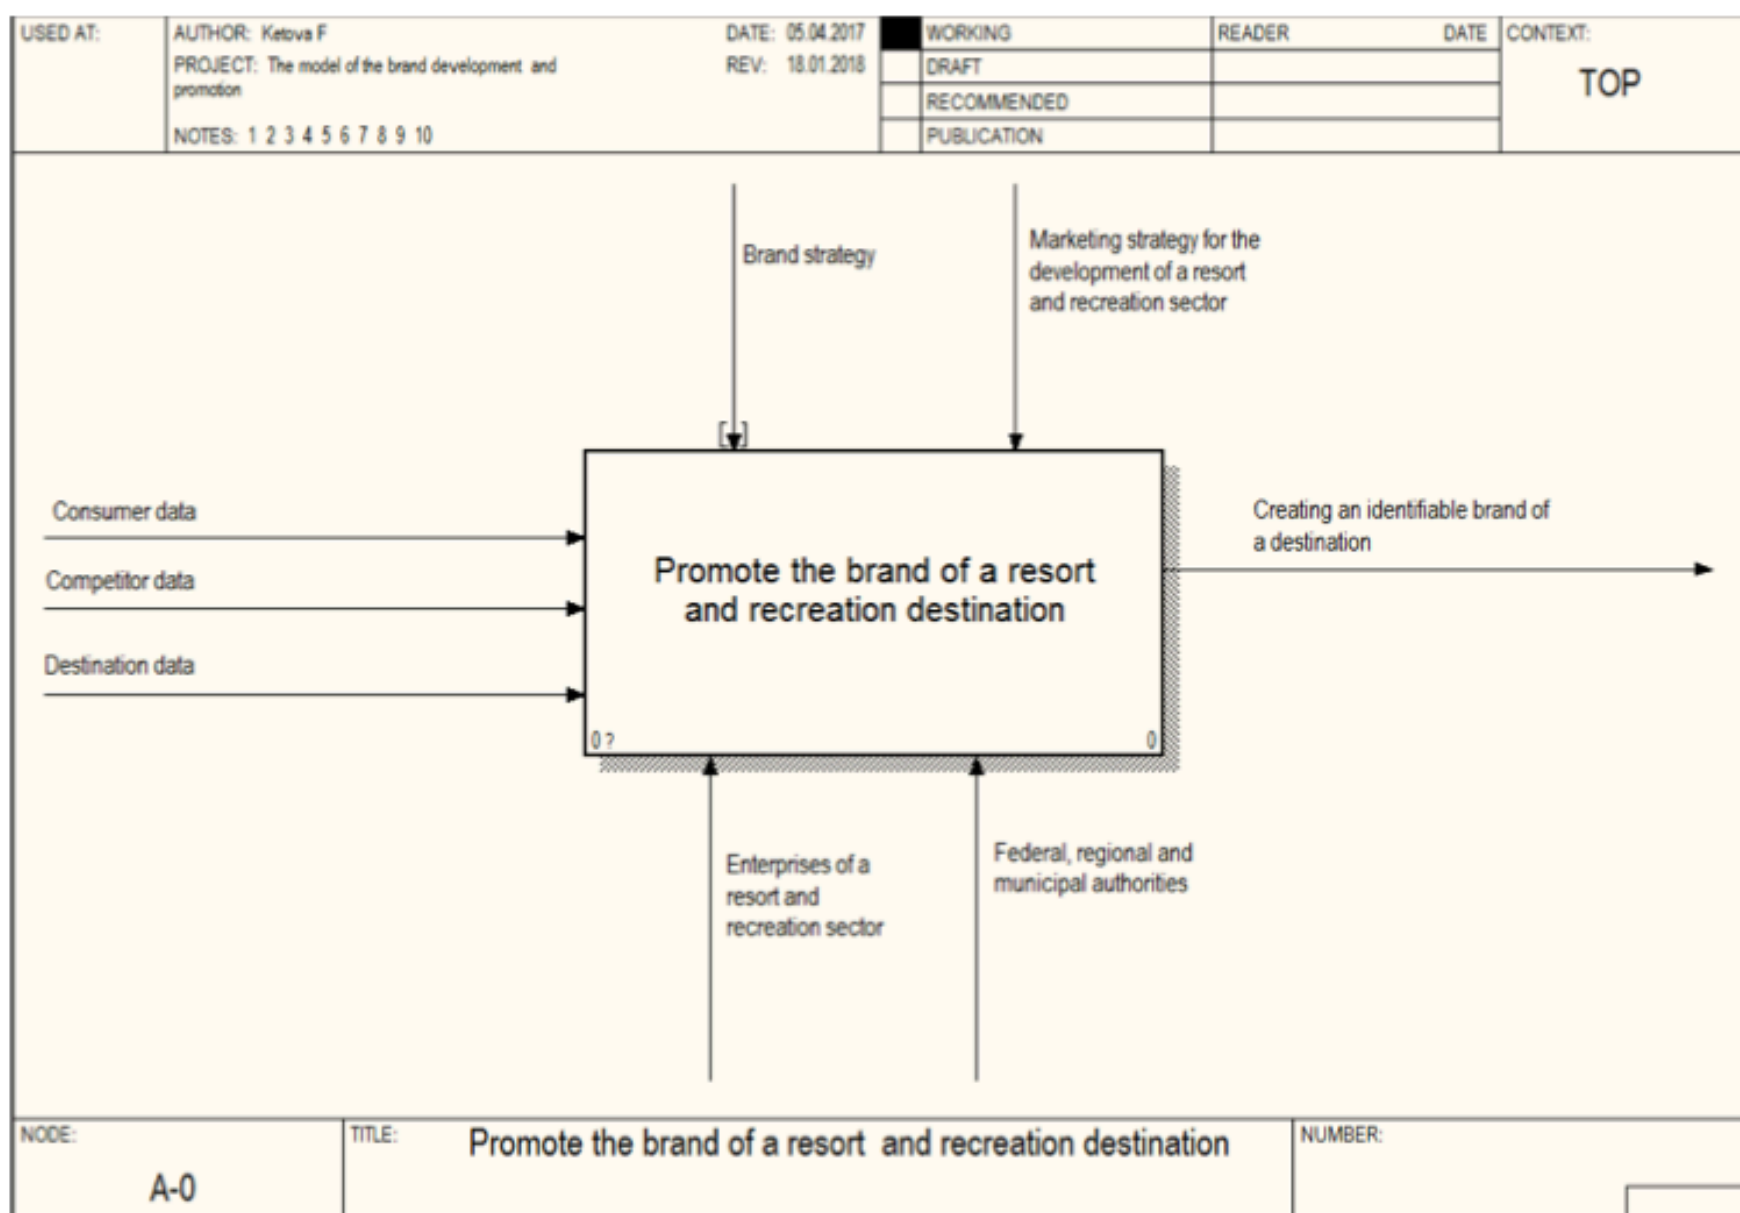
USED AT:

AUTHOR: Ketova F

PROJECT: The model of the brand development and promotion

NOTES: 1 2 3 4 5 6 7 8 9 10

DATE: 05.04.2017

REV: 18.01.2018

WORKING

DRAFT

RECOMMENDED

PUBLICATION

READER

DATE

CONTEXT:

TOP

Brand strategy

Marketing strategy for the development of a resort and recreation sector

Consumer data

Competitor data

Destination data

Promote the brand of a resort and recreation destination

0 ?

0

Creating an identifiable brand of a destination

Enterprises of a resort and recreation sector

Federal, regional and municipal authorities

NODE:

A-0

TITLE:

Promote the brand of a resort and recreation destination

NUMBER: